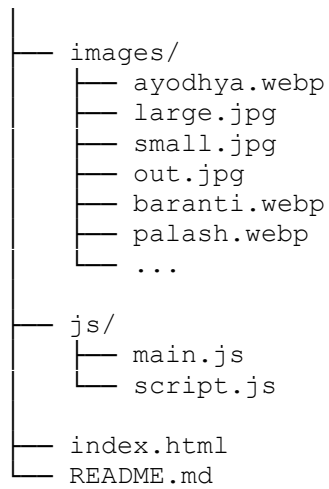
│
├── images/
│   ├── ayodhya.webp
│   ├── large.jpg
│   ├── small.jpg
│   ├── out.jpg
│   ├── baranti.webp
│   ├── palash.webp
│   └── ...
│
├── js/
│   ├── main.js
│   └── script.js
│
├── index.html
└── README.md